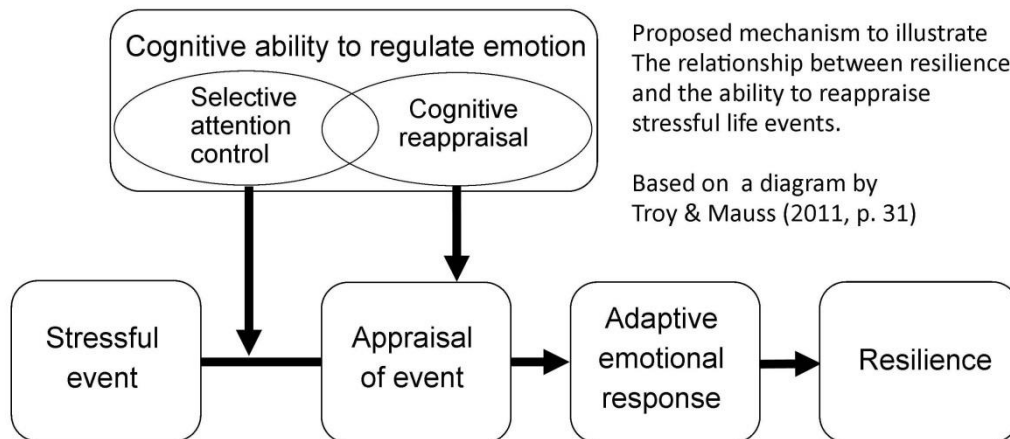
Cognitive ability to regulate emotion

Selective attention control

Cognitive reappraisal

Proposed mechanism to illustrate The relationship between resilience and the ability to reappraise stressful life events.

Based on a diagram by Troy & Mauss (2011, p. 31)

Stressful event

Appraisal of event

Adaptive emotional response

Resilience